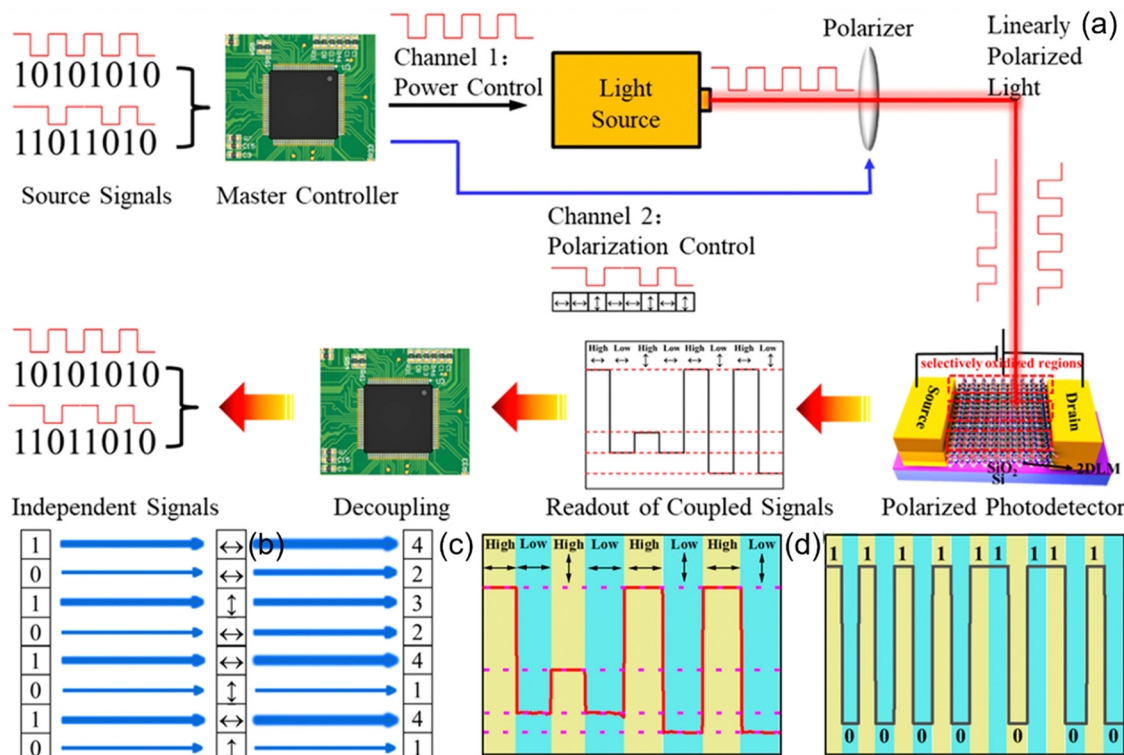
10101010
11011010
Source Signals
Master Controller
Channel 1:
Power Control
Light Source
Polarizer
Linearly Polarized Light
(a)
Channel 2:
Polarization Control
↔↔↕↔↔↕↔↕
10101010
11011010
Independent Signals
Decoupling
High ↔ Low ↔ High ↕ Low ↔ High ↔ Low ↕ High ↔ Low ↕
Readout of Coupled Signals
selectively oxidized regions
Source
Drain
SiO$_2$
Si
2DLM
Polarized Photodetector

| 1 | ↔ | 4 |
|---|---|---|
| 0 | ↔ | 2 |
| 1 | ↕ | 3 |
| 0 | ↔ | 2 |
| 1 | ↔ | 4 |
| 0 | ↕ | 1 |
| 1 | ↔ | 4 |
| 0 | ↕ | 1 |

(b)
(c)
High ↔ Low ↔ High ↕ Low ↔ High ↔ Low ↕ High ↔ Low ↕
(d)
1 1 1 1 1 1 1 1 1 1
0 0 0 0 0 0 0